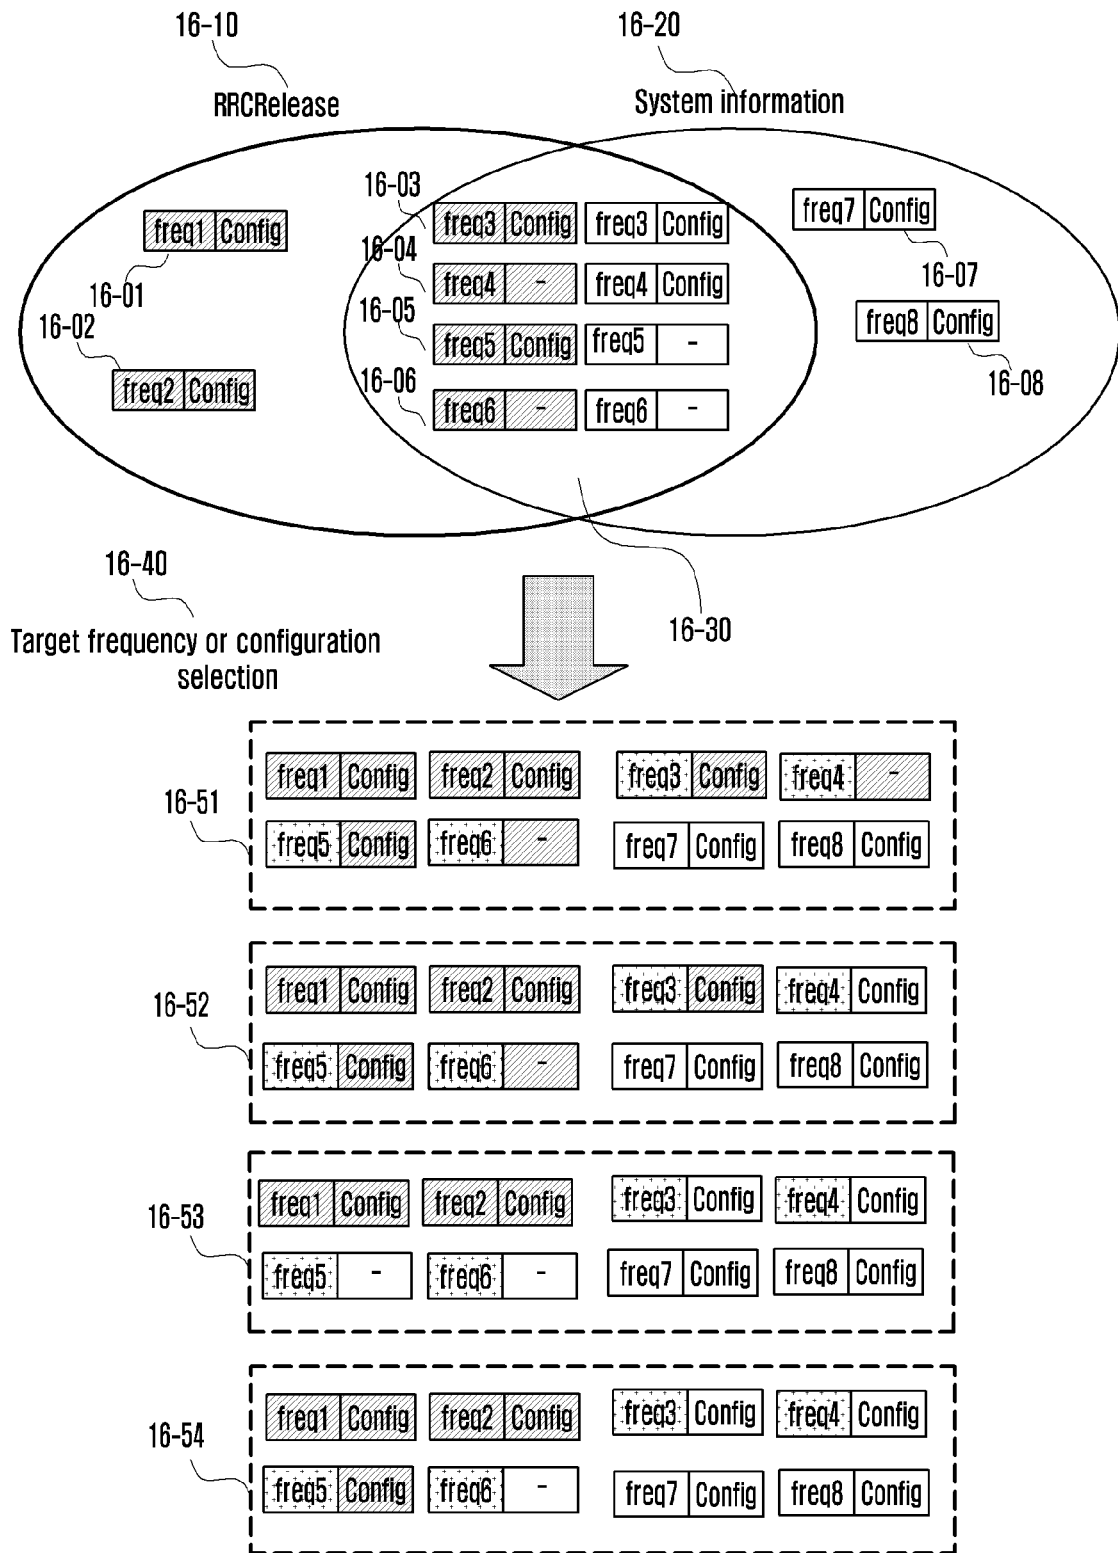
16-10

RRCRelease

16-20

System information

16-03

16-04

16-05

16-06

freq1 Config

16-01

16-02

freq2 Config

freq3 Config

freq4 -

freq5 Config

freq6 -

freq3 Config

freq4 Config

freq5 -

freq6 -

freq7 Config

16-07

freq8 Config

16-08

16-40

Target frequency or configuration selection

16-30

16-51

freq1 Config | freq2 Config | freq3 Config | freq4 -
freq5 Config | freq6 - | freq7 Config | freq8 Config

16-52

freq1 Config | freq2 Config | freq3 Config | freq4 Config
freq5 Config | freq6 - | freq7 Config | freq8 Config

16-53

freq1 Config | freq2 Config | freq3 Config | freq4 Config
freq5 - | freq6 - | freq7 Config | freq8 Config

16-54

freq1 Config | freq2 Config | freq3 Config | freq4 Config
freq5 Config | freq6 - | freq7 Config | freq8 Config